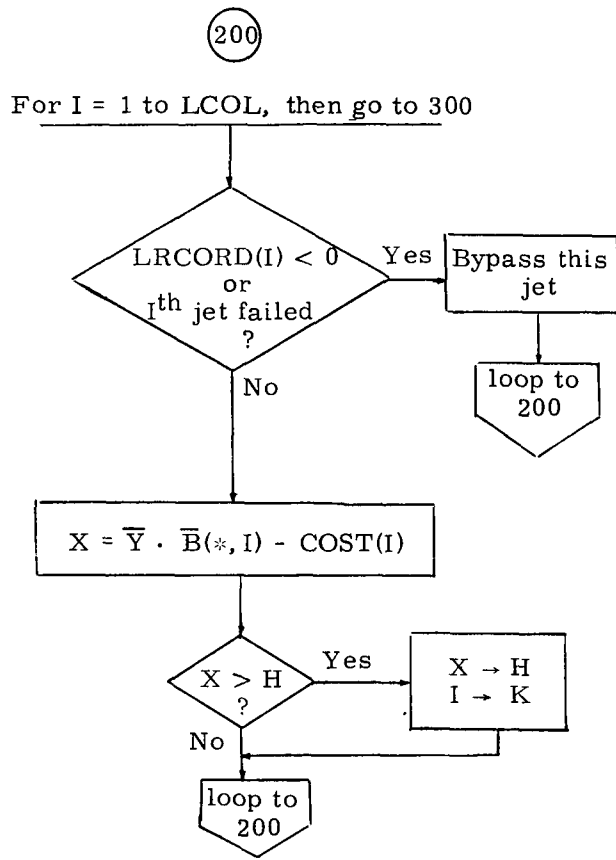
200

For I = 1 to LCOL, then go to 300

LRCORD(I) < 0 or I$^{th}$ jet failed ?

Yes

Bypass this jet

loop to 200

No

$X = \overline{Y} \cdot \overline{B}(*, I) - COST(I)$

$X > H$ ?

Yes

$X \rightarrow H$
$I \rightarrow K$

No

loop to 200